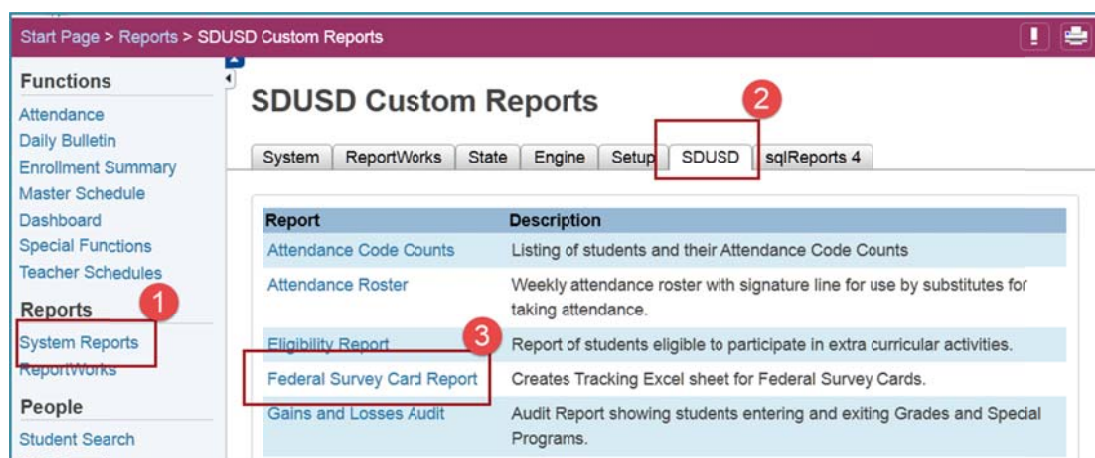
Start Page > Reports > SDUSD Custom Reports

Functions
Attendance
Daily Bulletin
Enrollment Summary
Master Schedule
Dashboard
Special Functions
Teacher Schedules
Reports
1
System Reports
ReportWorks
People
Student Search

SDUSD Custom Reports
2

System | ReportWorks | State | Engine | Setup | SDUSD | sqlReports 4

3

| Report | Description |
|---|---|
| Attendance Code Counts | Listing of students and their Attendance Code Counts |
| Attendance Roster | Weekly attendance roster with signature line for use by substitutes for taking attendance. |
| Eligibility Report | Report of students eligible to participate in extra curricular activities. |
| Federal Survey Card Report | Creates Tracking Excel sheet for Federal Survey Cards. |
| Gains and Losses Audit | Audit Report showing students entering and exiting Grades and Special Programs. |